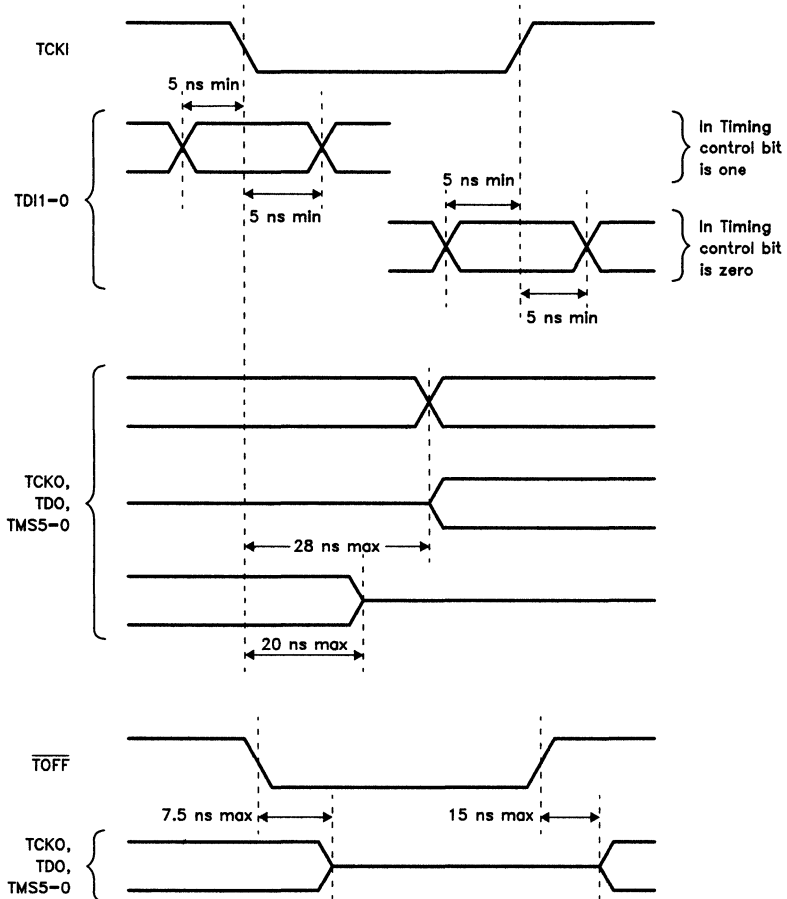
TCKI

5 ns min

In Timing control bit is one

TDI1-0

5 ns min

5 ns min

In Timing control bit is zero

5 ns min

TCKO, TDO, TMS5-0

28 ns max

20 ns max

$\overline{TOFF}$

7.5 ns max

15 ns max

TCKO, TDO, TMS5-0